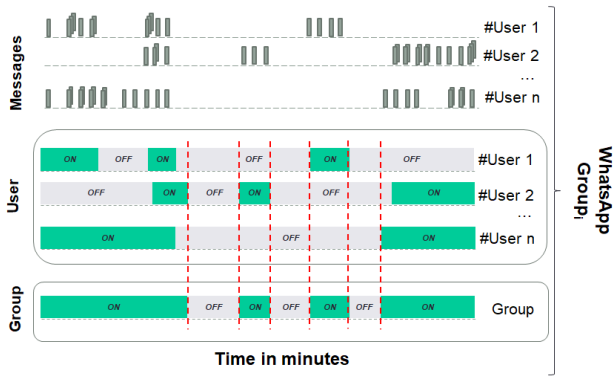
Messages

#User 1

#User 2

...

#User n

User

ON OFF ON OFF ON OFF #User 1

OFF ON OFF ON ON #User 2

...

ON OFF ON #User n

Group

ON OFF ON OFF ON OFF ON Group

Time in minutes

WhatsApp Group$_i$